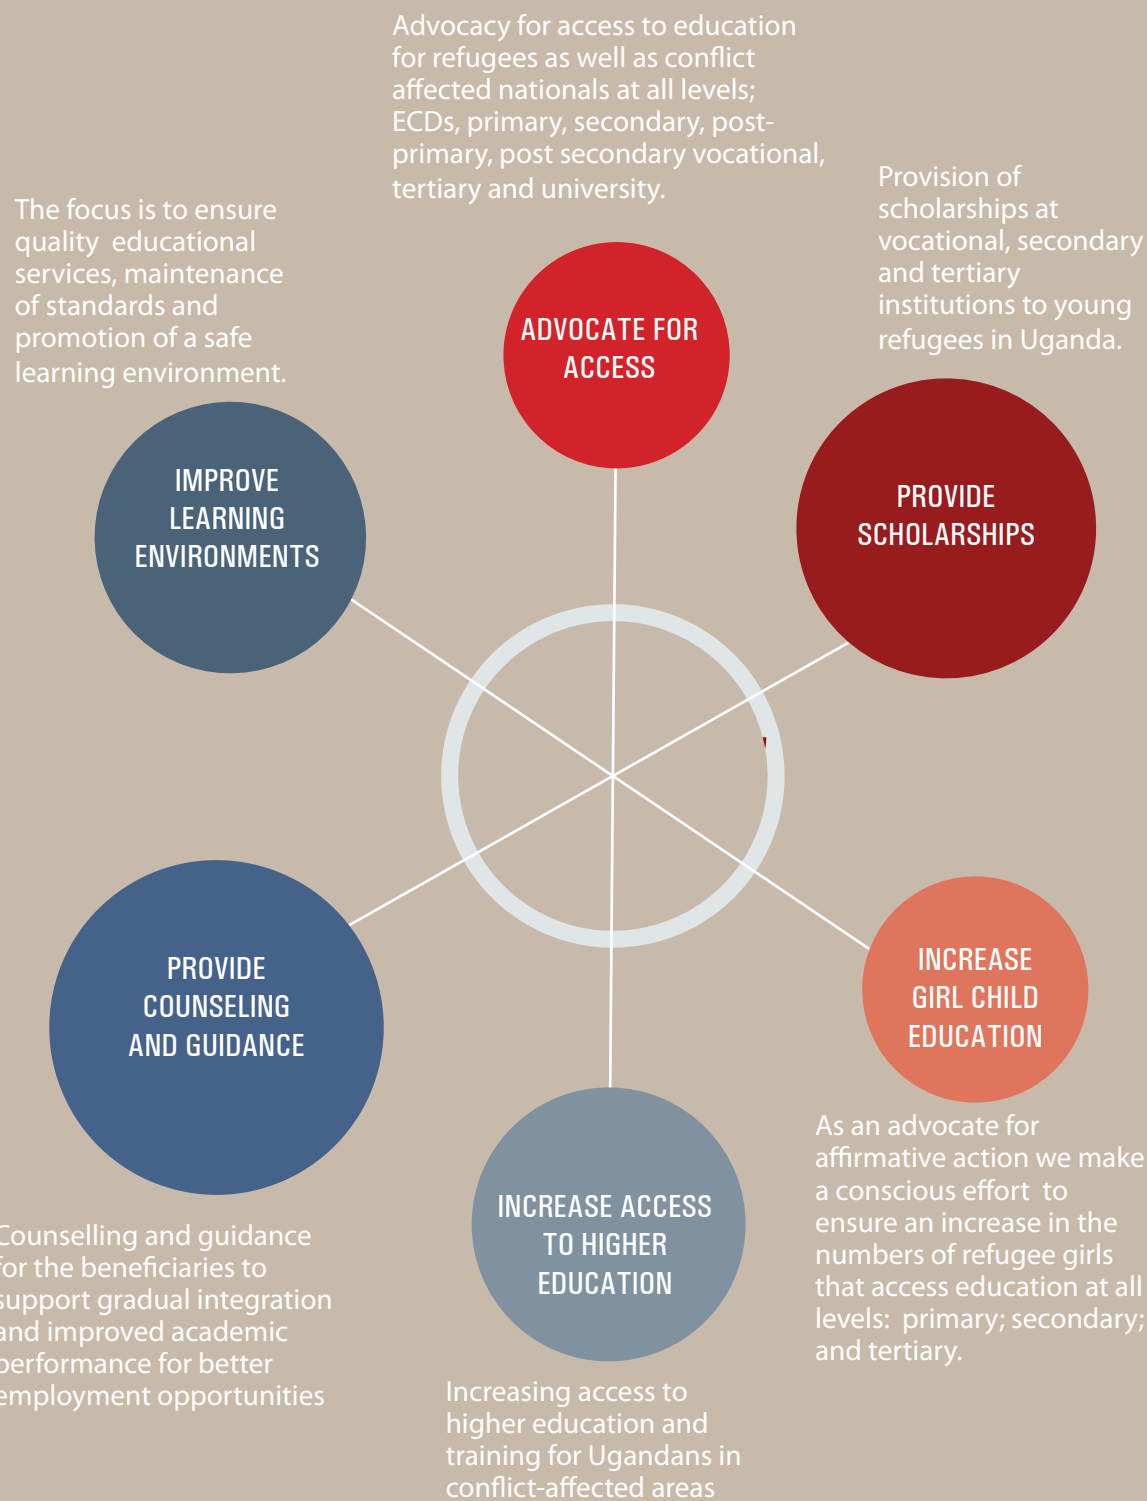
Advocacy for access to education for refugees as well as conflict affected nationals at all levels; ECDs, primary, secondary, post-primary, post secondary vocational, tertiary and university.

The focus is to ensure quality educational services, maintenance of standards and promotion of a safe learning environment.

Provision of scholarships at vocational, secondary and tertiary institutions to young refugees in Uganda.

ADVOCATE FOR ACCESS

IMPROVE LEARNING ENVIRONMENTS

PROVIDE SCHOLARSHIPS

PROVIDE COUNSELING AND GUIDANCE

INCREASE GIRL CHILD EDUCATION

INCREASE ACCESS TO HIGHER EDUCATION

As an advocate for affirmative action we make a conscious effort to ensure an increase in the numbers of refugee girls that access education at all levels: primary; secondary; and tertiary.

Counselling and guidance for the beneficiaries to support gradual integration and improved academic performance for better employment opportunities

Increasing access to higher education and training for Ugandans in conflict-affected areas